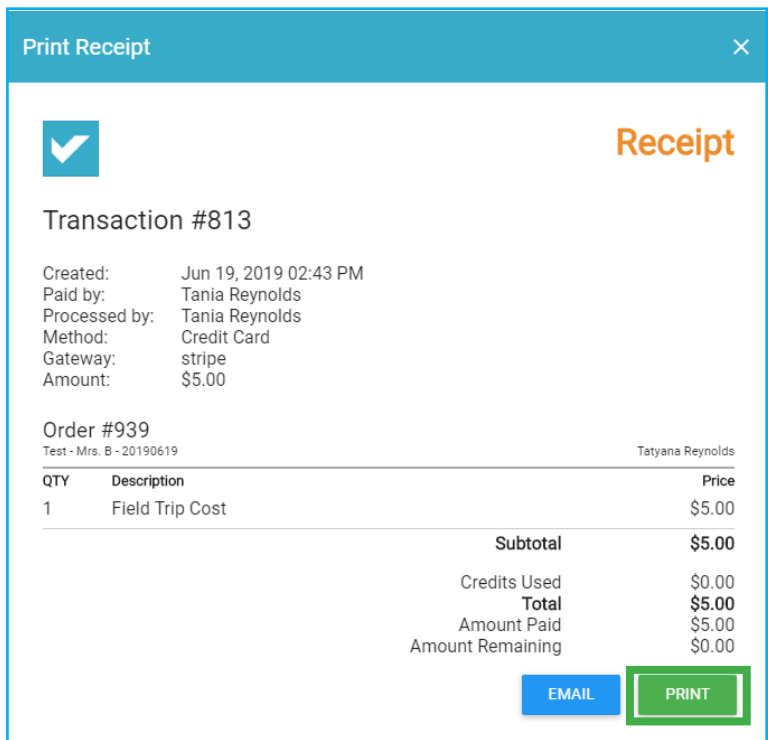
Print Receipt ×

Receipt

Transaction #813

| | |
|---|---|
| Created: | Jun 19, 2019 02:43 PM |
| Paid by: | Tania Reynolds |
| Processed by: | Tania Reynolds |
| Method: | Credit Card |
| Gateway: | stripe |
| Amount: | $5.00 |

Order #939
Test - Mrs. B - 20190619
Tatyana Reynolds

| QTY | Description | Price |
|---|---|---|
| 1 | Field Trip Cost | $5.00 |

| | |
|---|---|
| Subtotal | $5.00 |
| Credits Used | $0.00 |
| Total | $5.00 |
| Amount Paid | $5.00 |
| Amount Remaining | $0.00 |

EMAIL PRINT